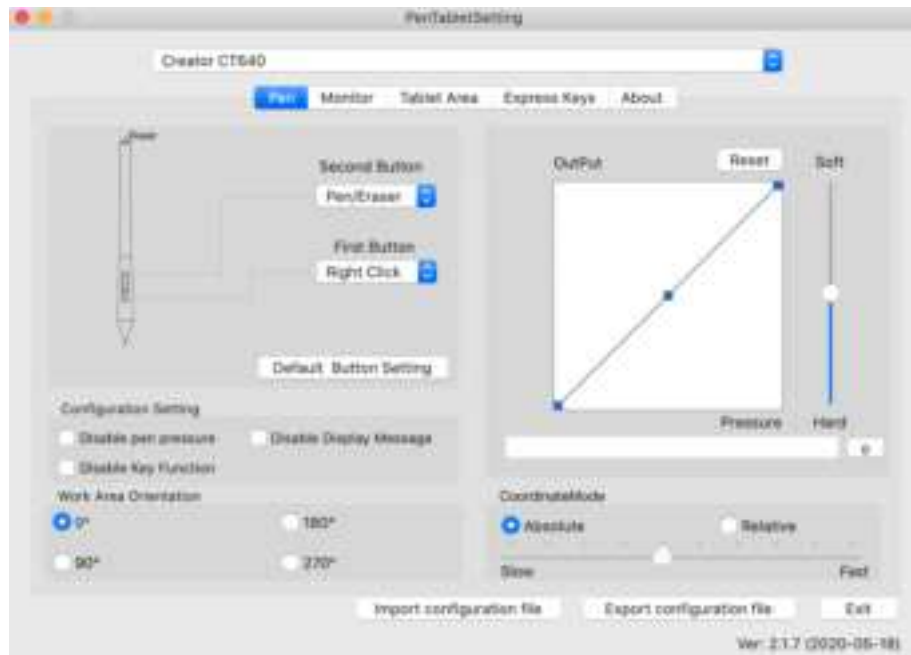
PenTabletSetting

Creator CT640

Pen Monitor Tablet Area Express Keys About

Power

Second Button

Pen/Eraser

First Button

Right Click

Default Button Setting

Configuration Setting

Disable pen pressure

Disable Display Message

Disable Key Function

Work Area Orientation

0°

180°

90°

270°

OutPut

Reset

Soft

Pressure

Hard

0

CoordinateMode

Absolute

Relative

Slow

Fast

Import configuration file

Export configuration file

Exit

Ver: 2.1.7 (2020-05-18)